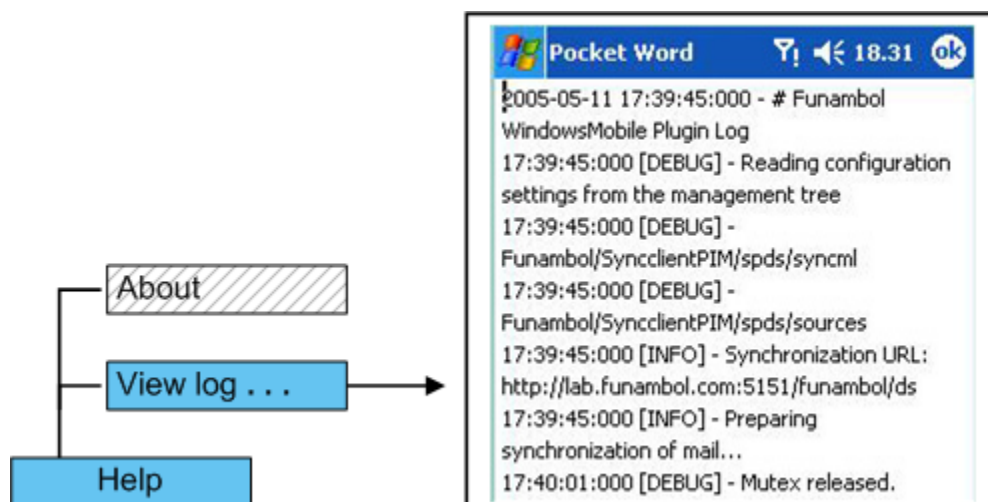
About

View log . . .

Help

Pocket Word 18.31 ok

2005-05-11 17:39:45:000 - # Funambol WindowsMobile Plugin Log
17:39:45:000 [DEBUG] - Reading configuration settings from the management tree
17:39:45:000 [DEBUG] - Funambol/SyncclientPIM/spds/syncml
17:39:45:000 [DEBUG] - Funambol/SyncclientPIM/spds/sources
17:39:45:000 [INFO] - Synchronization URL: http://lab.funambol.com:5151/funambol/ds
17:39:45:000 [INFO] - Preparing synchronization of mail...
17:40:01:000 [DEBUG] - Mutex released.